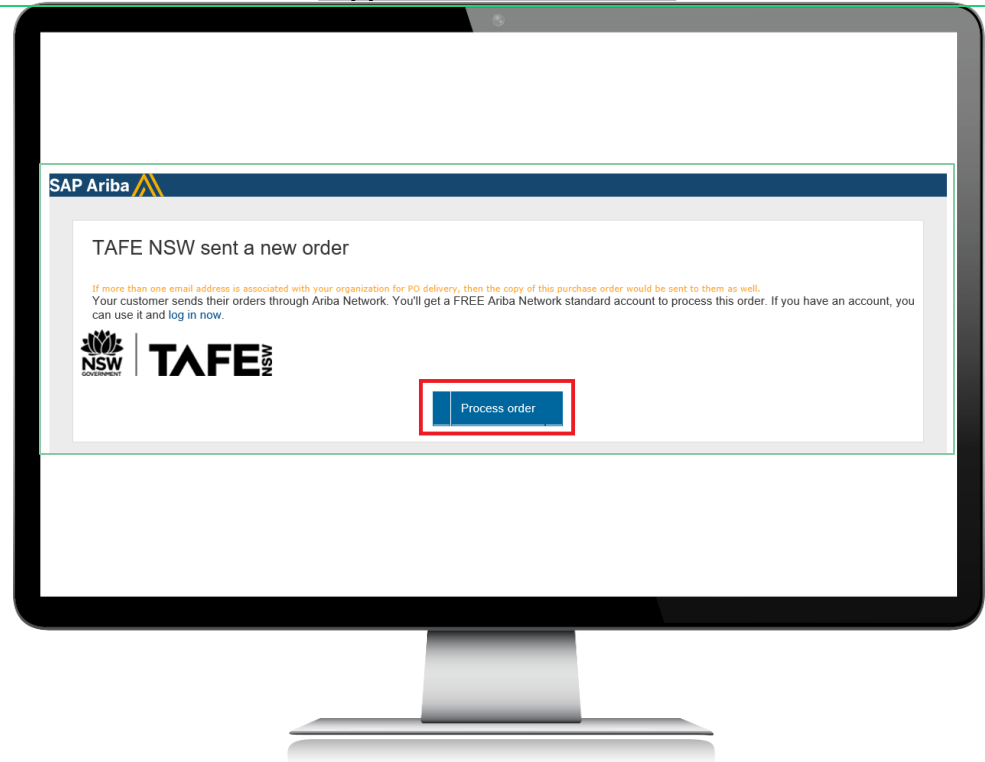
SAP Ariba

TAFE NSW sent a new order

If more than one email address is associated with your organization for PO delivery, then the copy of this purchase order would be sent to them as well.
Your customer sends their orders through Ariba Network. You'll get a FREE Ariba Network standard account to process this order. If you have an account, you can use it and log in now.

NSW GOVERNMENT TAFE NSW

Process order